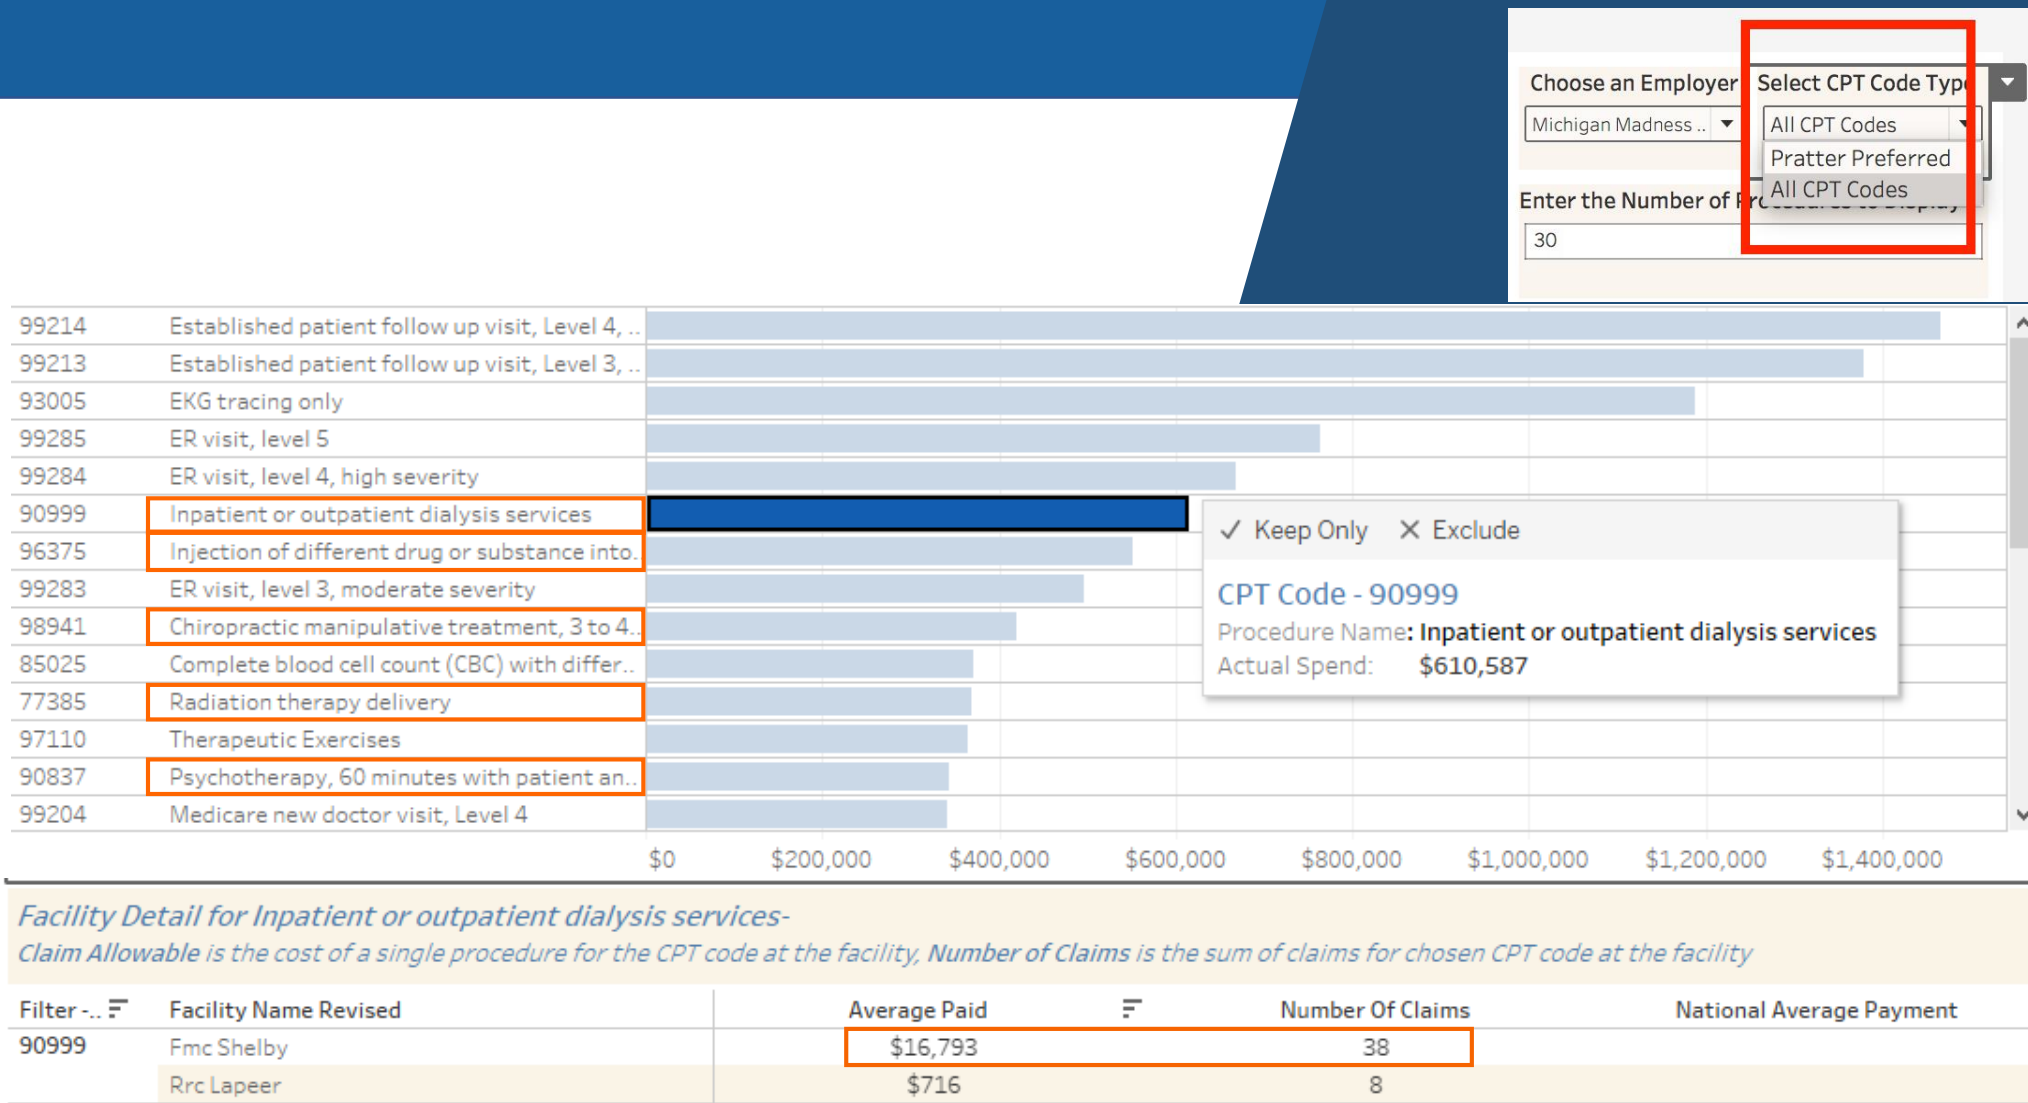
Choose an Employer
Michigan Madness ..

Select CPT Code Typ
All CPT Codes
Pratter Preferred
All CPT Codes

Enter the Number of Pr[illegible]
30

| | | |
|---|---|---|
| 99214 | Established patient follow up visit, Level 4, .. | |
| 99213 | Established patient follow up visit, Level 3, .. | |
| 93005 | EKG tracing only | |
| 99285 | ER visit, level 5 | |
| 99284 | ER visit, level 4, high severity | |
| 90999 | Inpatient or outpatient dialysis services | |
| 96375 | Injection of different drug or substance into.. | |
| 99283 | ER visit, level 3, moderate severity | |
| 98941 | Chiropractic manipulative treatment, 3 to 4.. | |
| 85025 | Complete blood cell count (CBC) with differ.. | |
| 77385 | Radiation therapy delivery | |
| 97110 | Therapeutic Exercises | |
| 90837 | Psychotherapy, 60 minutes with patient an.. | |
| 99204 | Medicare new doctor visit, Level 4 | |

$0 $200,000 $400,000 $600,000 $800,000 $1,000,000 $1,200,000 $1,400,000

✓ Keep Only ✕ Exclude
CPT Code - 90999
Procedure Name: Inpatient or outpatient dialysis services
Actual Spend: $610,587

Facility Detail for Inpatient or outpatient dialysis services-
Claim Allowable is the cost of a single procedure for the CPT code at the facility, Number of Claims is the sum of claims for chosen CPT code at the facility

| Filter -.. | Facility Name Revised | Average Paid | Number Of Claims | National Average Payment |
|---|---|---|---|---|
| 90999 | Fmc Shelby | $16,793 | 38 | |
| | Rrc Lapeer | $716 | 8 | |